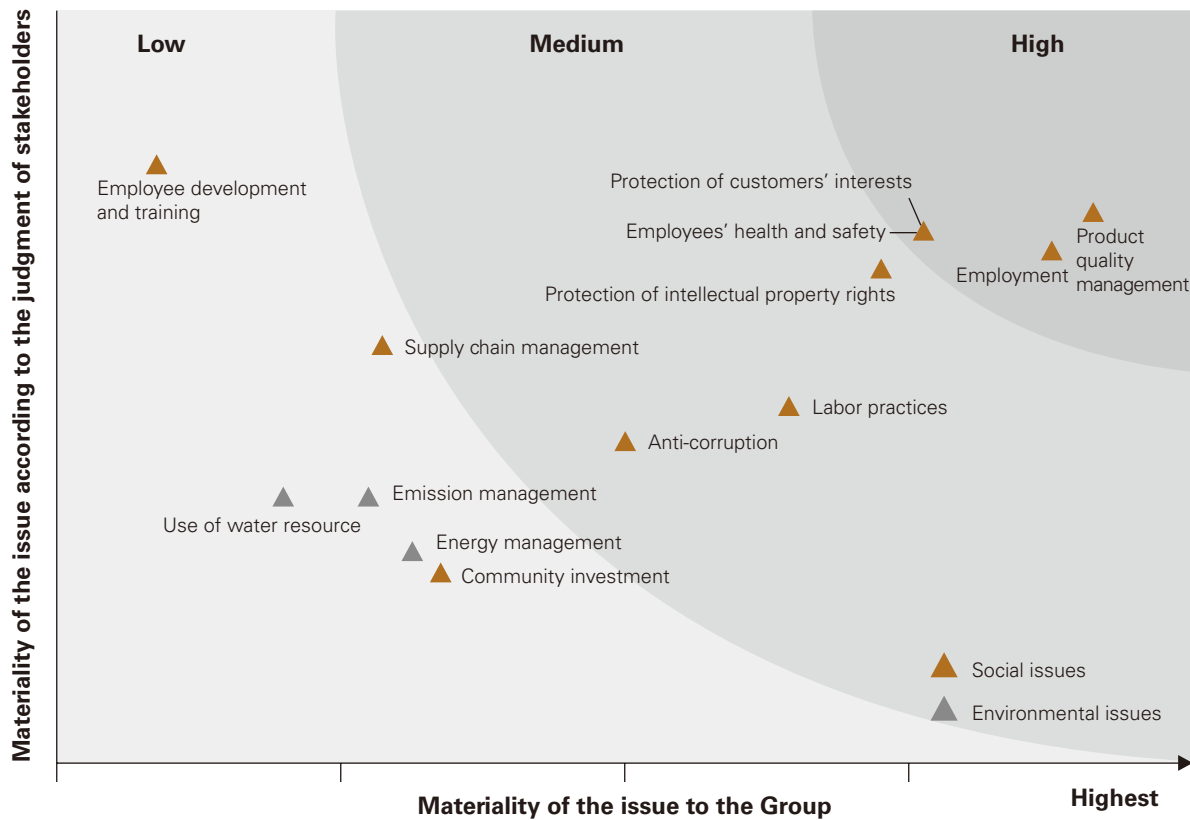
Materiality of the issue according to the judgment of stakeholders

Low

Medium

High

Employee development and training

Protection of customers' interests

Employees' health and safety

Product quality management

Employment

Protection of intellectual property rights

Supply chain management

Labor practices

Anti-corruption

Use of water resource

Emission management

Energy management

Community investment

Social issues

Environmental issues

Materiality of the issue to the Group

Highest